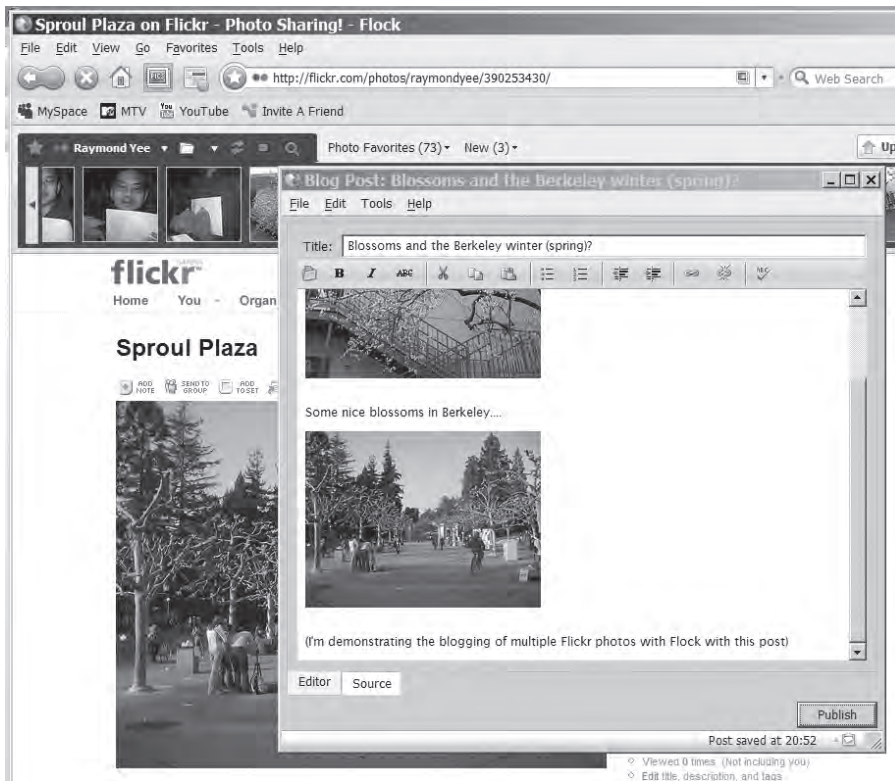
Sproul Plaza on Flickr - Photo Sharing! - Flock

File Edit View Go Favorites Tools Help

http://flickr.com/photos/raymondyee/390253430/

Web Search

MySpace MTV YouTube Invite A Friend

Raymond Yee

Photo Favorites (73) New (3)

Up

Blog Post: Blossoms and the Berkeley winter (spring)?

File Edit Tools Help

Title: Blossoms and the Berkeley winter (spring)?

flickr

Home You Organ

Sproul Plaza

ADD NOTE SEND TO GROUP ADD TO SET

Some nice blossoms in Berkeley....

(I'm demonstrating the blogging of multiple Flickr photos with Flock with this post)

Editor Source

Publish

Post saved at 20:52

Viewed 0 times (Not including you)

Edit title, description, and tags